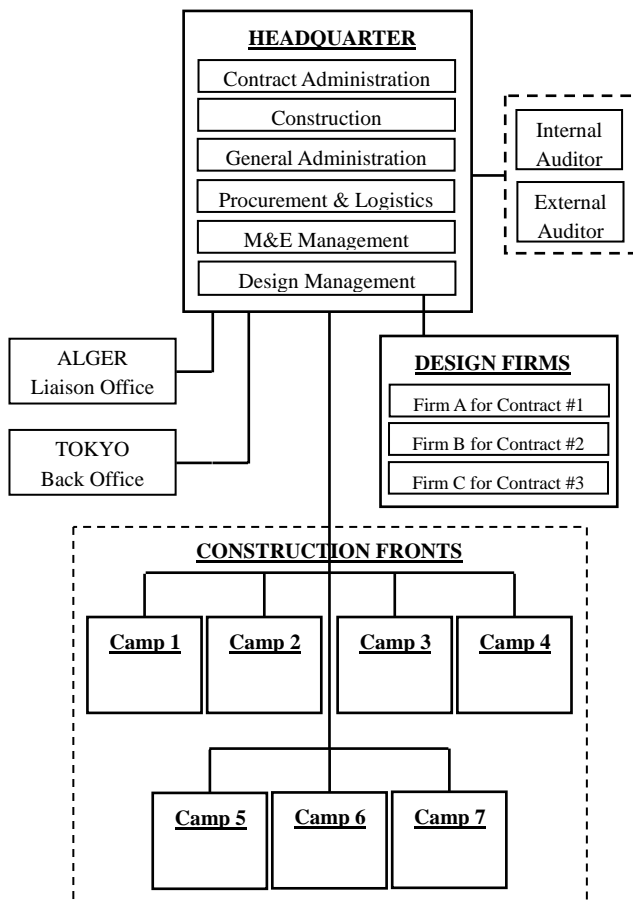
HEADQUARTER
Contract Administration
Construction
General Administration
Procurement & Logistics
M&E Management
Design Management

Internal Auditor
External Auditor

ALGER
Liaison Office

TOKYO
Back Office

DESIGN FIRMS
Firm A for Contract #1
Firm B for Contract #2
Firm C for Contract #3

CONSTRUCTION FRONTS
Camp 1
Camp 2
Camp 3
Camp 4
Camp 5
Camp 6
Camp 7